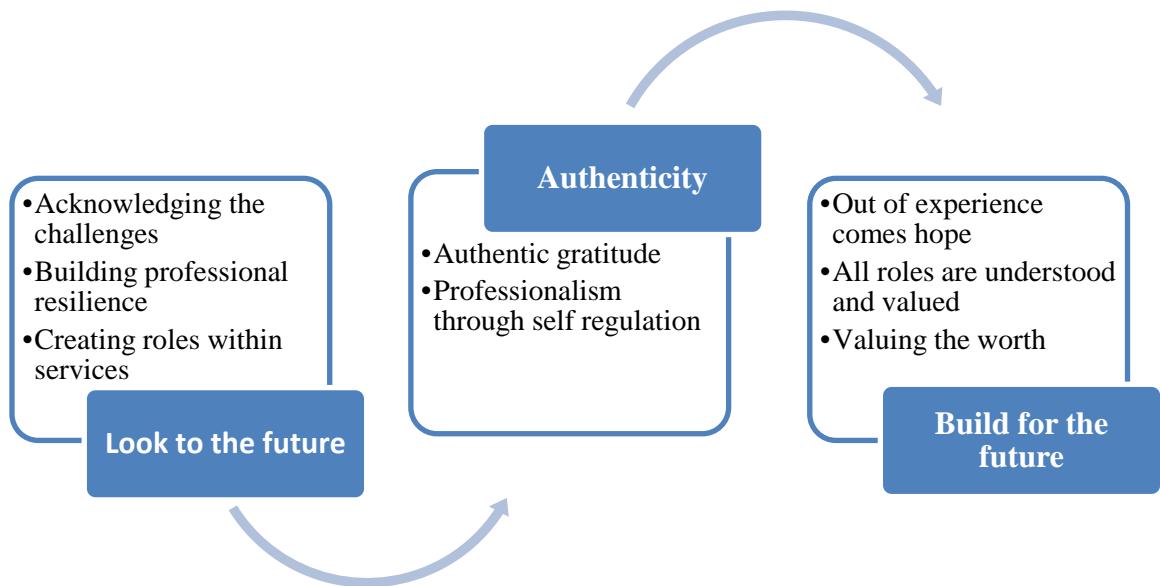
•Acknowledging the challenges
•Building professional resilience
•Creating roles within services

Look to the future

Authenticity

•Authentic gratitude
•Professionalism through self regulation

•Out of experience comes hope
•All roles are understood and valued
•Valuing the worth

Build for the future